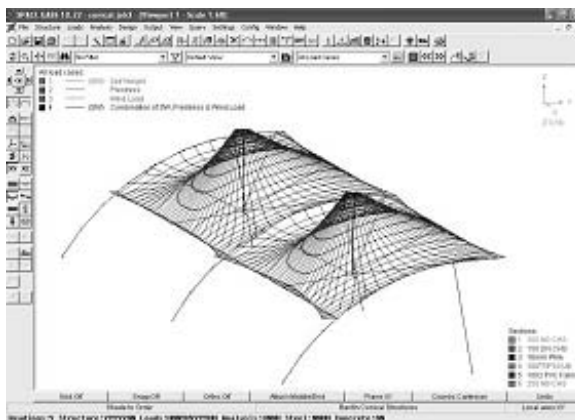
SPACE GASS 10.32 - conical.gsd - [Viewport 1 - Scale 1:40]

File Structure Loads Analysis Design Output View Query Settings Config Window Help

No Filter

Default View

All Load Cases

All load cases
1 (D/O) Self Weight
2 Prestress
3 Wind Load
4 (D/O) Combination of SW, Prestress & Wind Load

Sections
1 323 NB CHS
2 168 EN CHS
3 16mm Wire
4 SATTIFLUGE
5 H8G PVC Fabric
6 250 NB CHS

Grid Off
Snap Off
Ortho Off
Attach Middle/End
Plane XY
Coords Cartesian
Units

Shade In Order
Bardin Conical Structures
Local axes XY

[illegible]